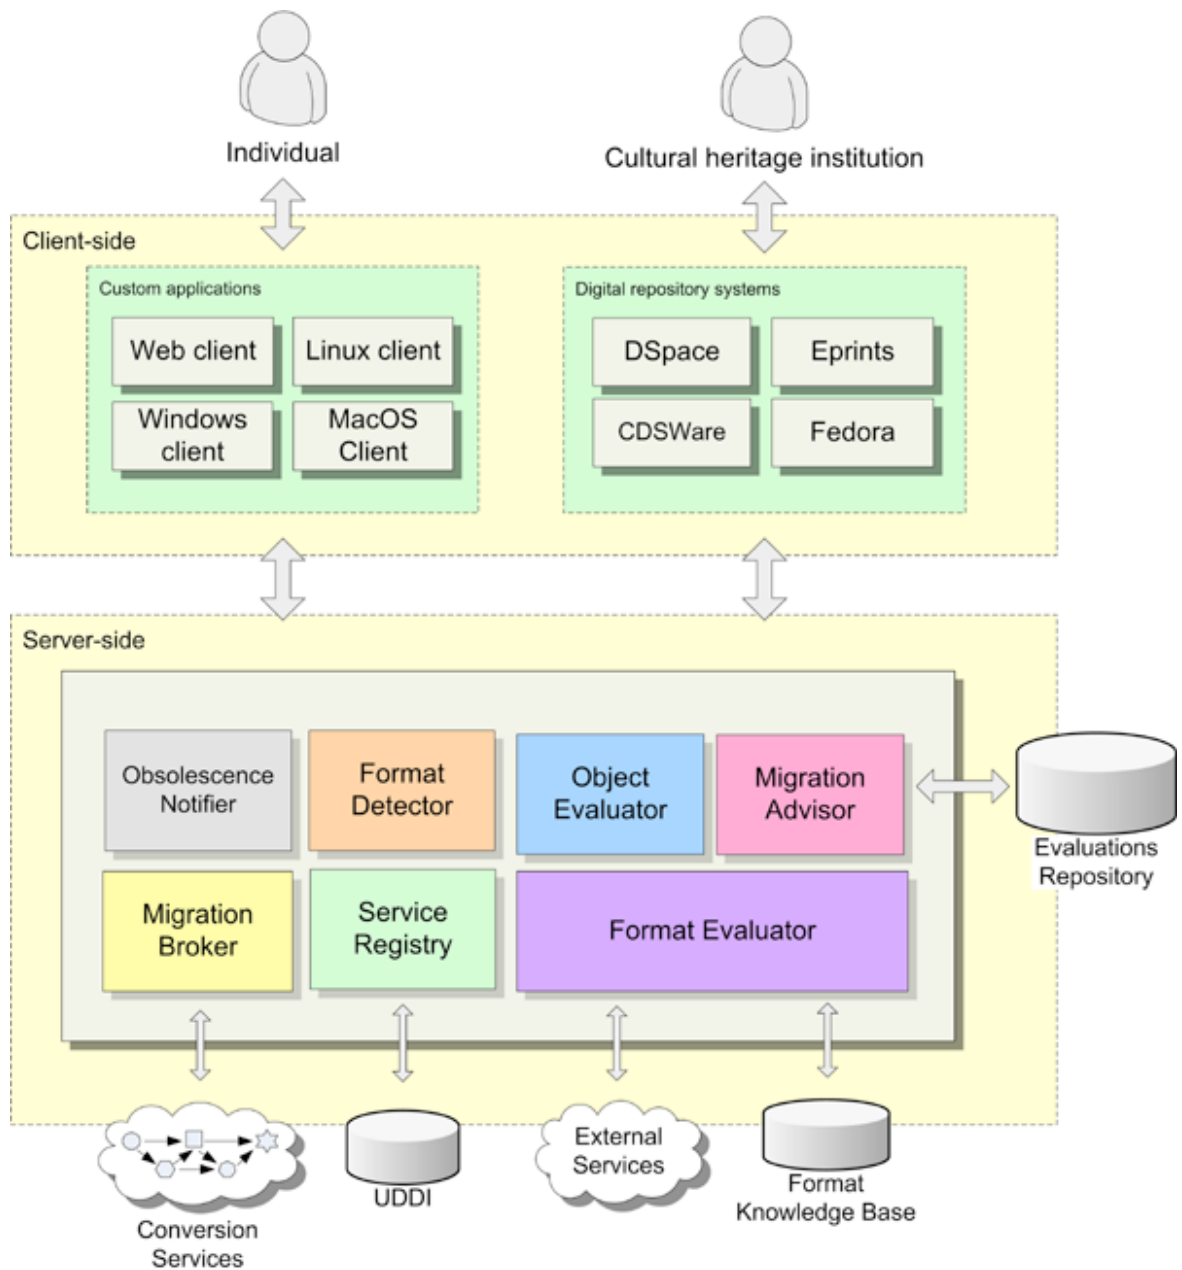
Individual

Cultural heritage institution

Client-side

Custom applications

Web client

Linux client

Windows client

MacOS Client

Digital repository systems

DSpace

Eprints

CDSWare

Fedora

Server-side

Obsolescence Notifier

Format Detector

Object Evaluator

Migration Advisor

Evaluations Repository

Migration Broker

Service Registry

Format Evaluator

Conversion Services

UDDI

External Services

Format Knowledge Base